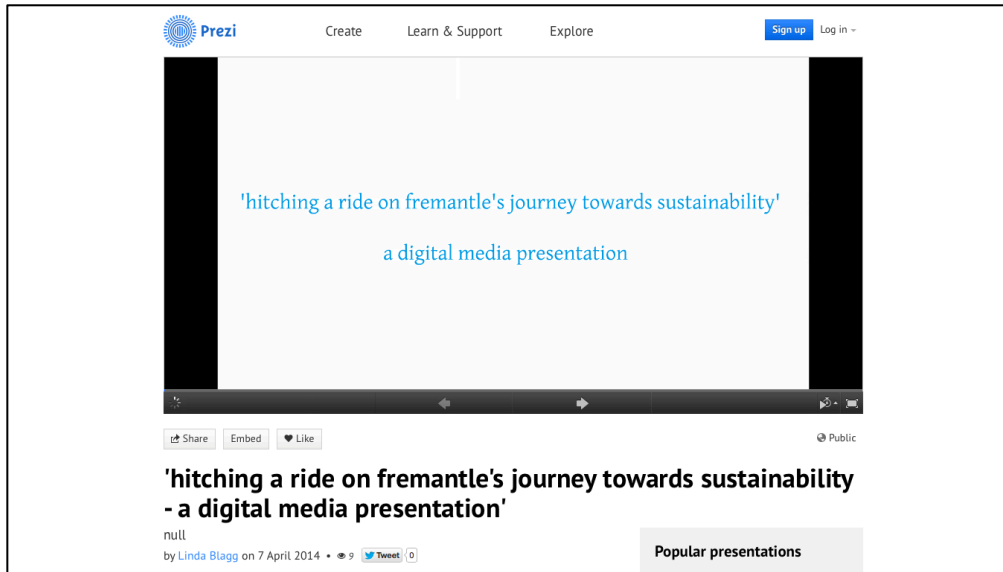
Prezi Create Learn & Support Explore Sign up Log in

'hitching a ride on fremantle's journey towards sustainability'

a digital media presentation

Share Embed Like Public

'hitching a ride on fremantle's journey towards sustainability - a digital media presentation'

null

by Linda Blagg on 7 April 2014 • 9 Tweet 0

Popular presentations